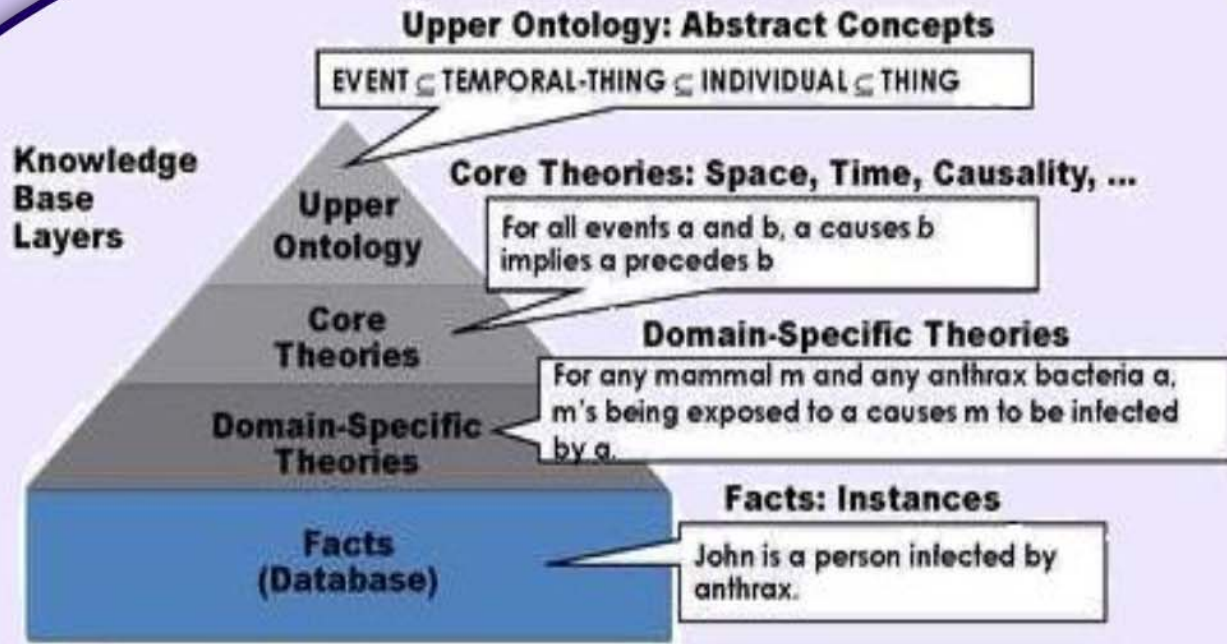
Upper Ontology: Abstract Concepts

EVENT $\subseteq$ TEMPORAL-THING $\subseteq$ INDIVIDUAL $\subseteq$ THING

Knowledge Base Layers

Upper Ontology

Core Theories: Space, Time, Causality, ...

For all events a and b, a causes b implies a precedes b

Core Theories

Domain-Specific Theories

For any mammal m and any anthrax bacteria a, m's being exposed to a causes m to be infected by a.

Domain-Specific Theories

Facts: Instances

Facts (Database)

John is a person infected by anthrax.